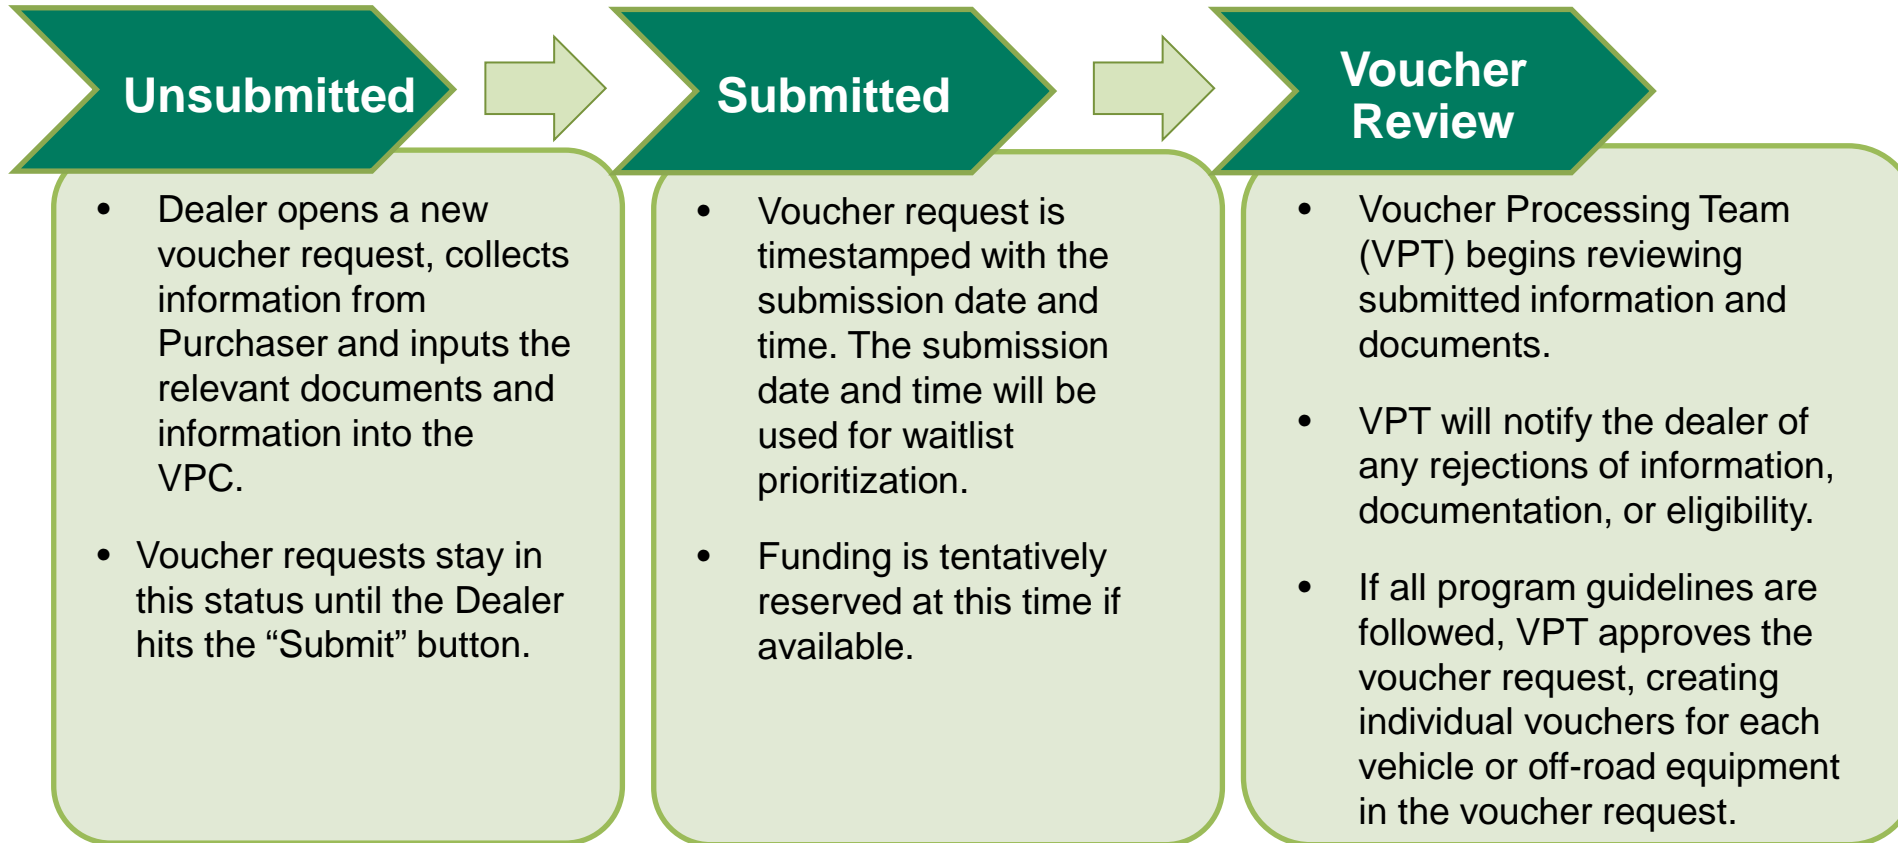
Unsubmitted

- Dealer opens a new voucher request, collects information from Purchaser and inputs the relevant documents and information into the VPC.
- Voucher requests stay in this status until the Dealer hits the “Submit” button.

Submitted

- Voucher request is timestamped with the submission date and time. The submission date and time will be used for waitlist prioritization.
- Funding is tentatively reserved at this time if available.

Voucher Review

- Voucher Processing Team (VPT) begins reviewing submitted information and documents.
- VPT will notify the dealer of any rejections of information, documentation, or eligibility.
- If all program guidelines are followed, VPT approves the voucher request, creating individual vouchers for each vehicle or off-road equipment in the voucher request.